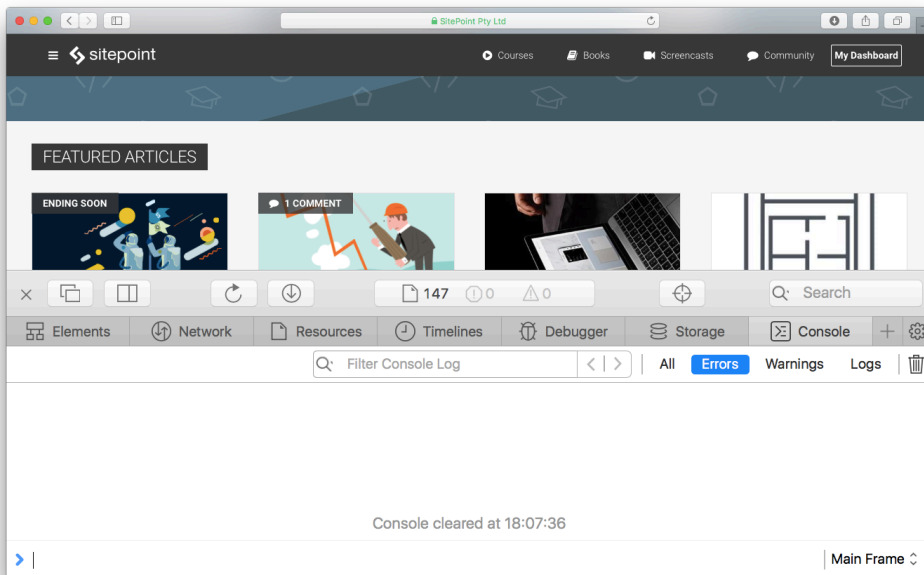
SitePoint Pty Ltd

sitepoint

Courses Books Screencasts Community My Dashboard

FEATURED ARTICLES

ENDING SOON

1 COMMENT

147 0 0

Search

Elements Network Resources Timelines Debugger Storage Console

Filter Console Log

All Errors Warnings Logs

Console cleared at 18:07:36

Main Frame